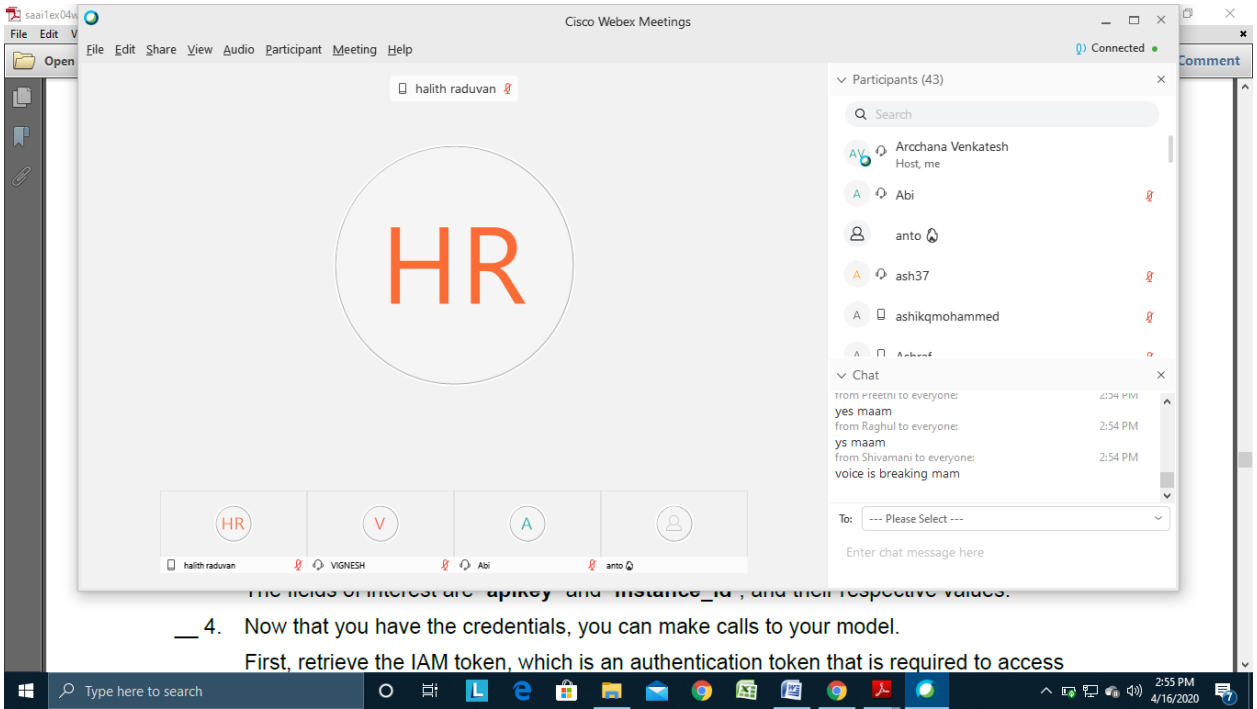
saai1ex04w
File Edit V
Open
Cisco Webex Meetings
File Edit Share View Audio Participant Meeting Help
Connected
Comment
halith raduvan
HR
Participants (43)
Search
AV Arcchana Venkatesh
Host, me
A Abi
anto
A ash37
A ashikqmohammed
Chat
from Preethi to everyone: 2:54 PM
yes maam
from Raghul to everyone: 2:54 PM
ys maam
from Shivamani to everyone: 2:54 PM
voice is breaking mam
To: --- Please Select ---
Enter chat message here
HR V A
halith raduvan VIGNESH Abi anto
The fields of interest are "apikey" and "instance_id", and their respective values.
__ 4. Now that you have the credentials, you can make calls to your model.
First, retrieve the IAM token, which is an authentication token that is required to access
Type here to search
2:55 PM
4/16/2020